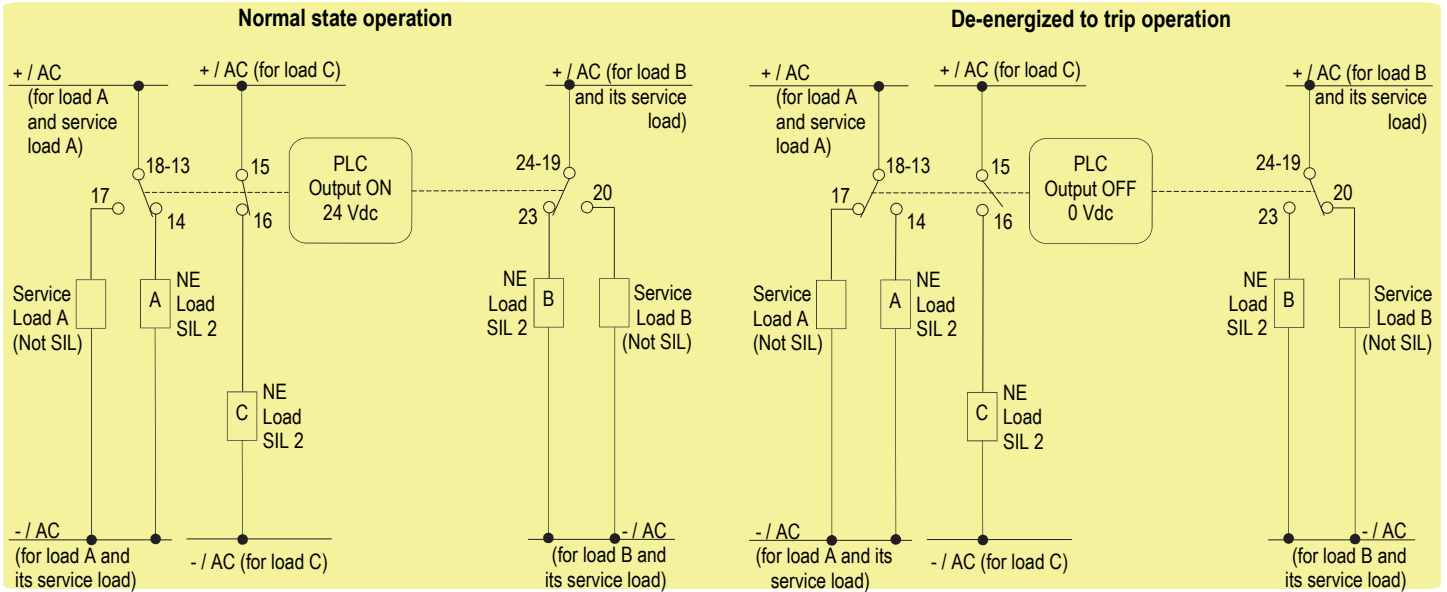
Normal state operation

+ / AC (for load A and service load A)

+ / AC (for load C)

+ / AC (for load B and its service load)

18-13
17
14
15
16

PLC Output ON 24 Vdc

24-19
20
23

Service Load A (Not SIL)

A

NE Load SIL 2

C

NE Load SIL 2

NE Load SIL 2

B

Service Load B (Not SIL)

- / AC (for load A and its service load)

- / AC (for load C)

- / AC (for load B and its service load)

De-energized to trip operation

+ / AC (for load A and service load A)

+ / AC (for load C)

+ / AC (for load B and its service load)

18-13
17
14
15
16

PLC Output OFF 0 Vdc

24-19
20
23

Service Load A (Not SIL)

A

NE Load SIL 2

C

NE Load SIL 2

NE Load SIL 2

B

Service Load B (Not SIL)

- / AC (for load A and its service load)

- / AC (for load C)

- / AC (for load B and its service load)